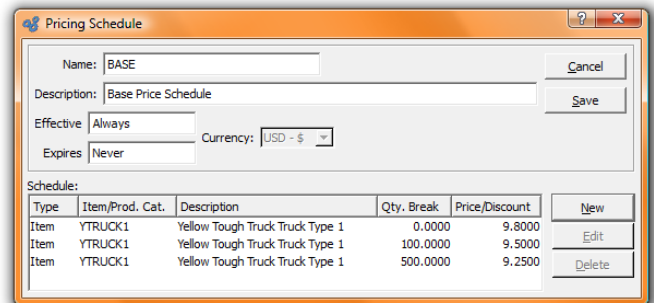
Pricing Schedule

?
X

Name: BASE

Description: Base Price Schedule

Effective Always

Expires Never

Currency: USD - $

Cancel

Save

Schedule:

| Type | Item/Prod. Cat. | Description | Qty. Break | Price/Discount |
|---|---|---|---|---|
| Item | YTRUCK1 | Yellow Tough Truck Truck Type 1 | 0.0000 | 9.8000 |
| Item | YTRUCK1 | Yellow Tough Truck Truck Type 1 | 100.0000 | 9.5000 |
| Item | YTRUCK1 | Yellow Tough Truck Truck Type 1 | 500.0000 | 9.2500 |

New

Edit

Delete